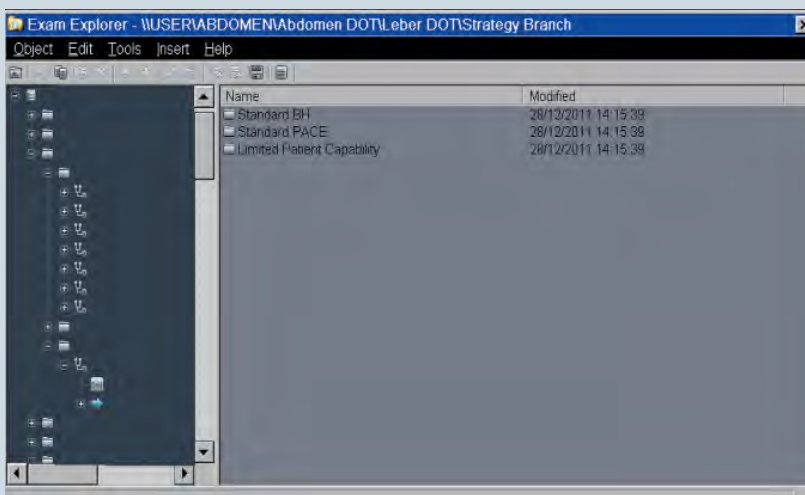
Exam Explorer - \\USER\ABDOMEN\Abdomen DOT\Leber DOT\Strategy Branch

Object Edit Tools Insert Help

| Name | Modified |
|---|---|
| Standard BH | 28/12/2011 14:15:39 |
| Standard PACE | 28/12/2011 14:15:39 |
| Limited Patient Capability | 28/12/2011 14:15:39 |